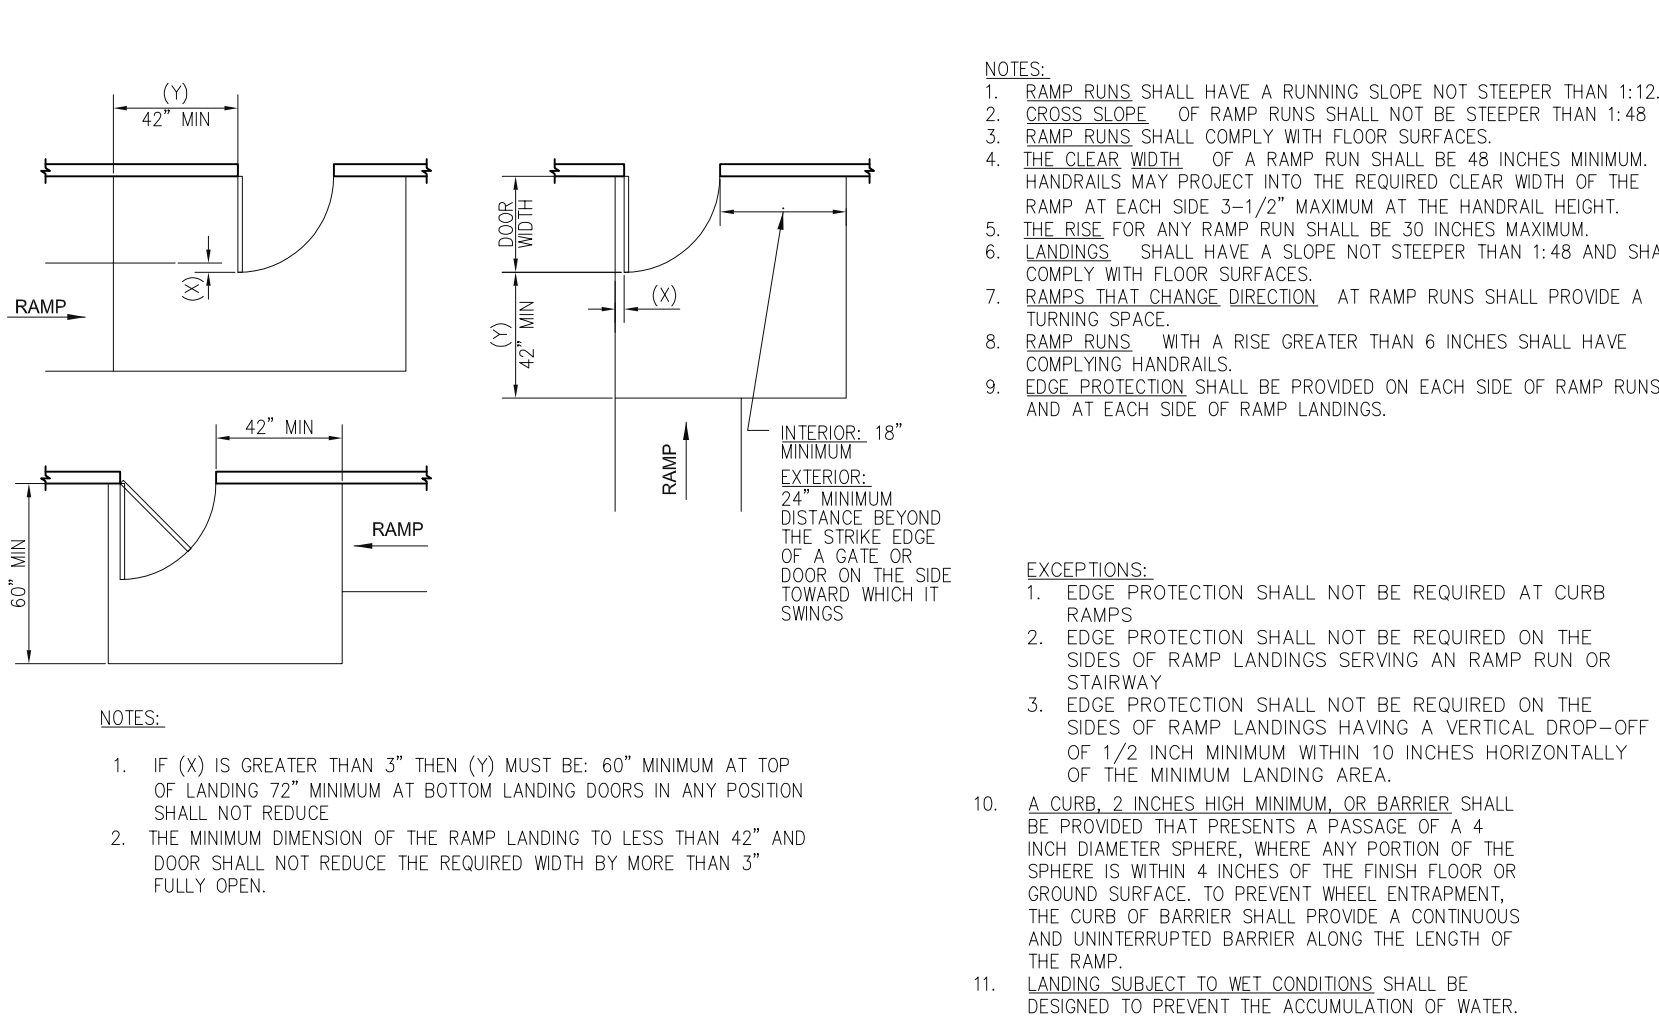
(Y)
42" MIN

(X)

RAMP

DOOR WIDTH

(X)

(Y) 42" MIN

RAMP

INTERIOR: 18" MINIMUM
EXTERIOR: 24" MINIMUM DISTANCE BEYOND THE STRIKE EDGE OF A GATE OR DOOR ON THE SIDE TOWARD WHICH IT SWINGS

42" MIN

60" MIN

RAMP

NOTES:

1. IF (X) IS GREATER THAN 3" THEN (Y) MUST BE: 60" MINIMUM AT TOP OF LANDING 72" MINIMUM AT BOTTOM LANDING DOORS IN ANY POSITION SHALL NOT REDUCE
2. THE MINIMUM DIMENSION OF THE RAMP LANDING TO LESS THAN 42" AND DOOR SHALL NOT REDUCE THE REQUIRED WIDTH BY MORE THAN 3" FULLY OPEN.

NOTES:
1. RAMP RUNS SHALL HAVE A RUNNING SLOPE NOT STEEPER THAN 1:12.
2. CROSS SLOPE OF RAMP RUNS SHALL NOT BE STEEPER THAN 1:48
3. RAMP RUNS SHALL COMPLY WITH FLOOR SURFACES.
4. THE CLEAR WIDTH OF A RAMP RUN SHALL BE 48 INCHES MINIMUM. HANDRAILS MAY PROJECT INTO THE REQUIRED CLEAR WIDTH OF THE RAMP AT EACH SIDE 3-1/2" MAXIMUM AT THE HANDRAIL HEIGHT.
5. THE RISE FOR ANY RAMP RUN SHALL BE 30 INCHES MAXIMUM.
6. LANDINGS SHALL HAVE A SLOPE NOT STEEPER THAN 1:48 AND SHA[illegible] COMPLY WITH FLOOR SURFACES.
7. RAMPS THAT CHANGE DIRECTION AT RAMP RUNS SHALL PROVIDE A TURNING SPACE.
8. RAMP RUNS WITH A RISE GREATER THAN 6 INCHES SHALL HAVE COMPLYING HANDRAILS.
9. EDGE PROTECTION SHALL BE PROVIDED ON EACH SIDE OF RAMP RUNS AND AT EACH SIDE OF RAMP LANDINGS.

EXCEPTIONS:
1. EDGE PROTECTION SHALL NOT BE REQUIRED AT CURB RAMPS
2. EDGE PROTECTION SHALL NOT BE REQUIRED ON THE SIDES OF RAMP LANDINGS SERVING AN RAMP RUN OR STAIRWAY
3. EDGE PROTECTION SHALL NOT BE REQUIRED ON THE SIDES OF RAMP LANDINGS HAVING A VERTICAL DROP-OFF OF 1/2 INCH MINIMUM WITHIN 10 INCHES HORIZONTALLY OF THE MINIMUM LANDING AREA.
10. A CURB, 2 INCHES HIGH MINIMUM, OR BARRIER SHALL BE PROVIDED THAT PRESENTS A PASSAGE OF A 4 INCH DIAMETER SPHERE, WHERE ANY PORTION OF THE SPHERE IS WITHIN 4 INCHES OF THE FINISH FLOOR OR GROUND SURFACE. TO PREVENT WHEEL ENTRAPMENT, THE CURB OF BARRIER SHALL PROVIDE A CONTINUOUS AND UNINTERRUPTED BARRIER ALONG THE LENGTH OF THE RAMP.
11. LANDING SUBJECT TO WET CONDITIONS SHALL BE DESIGNED TO PREVENT THE ACCUMULATION OF WATER.